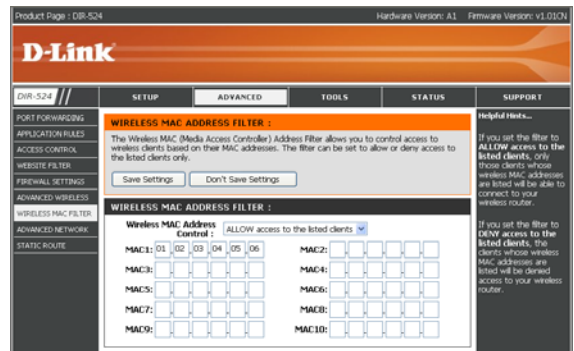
Product Page : DIR-524

Hardware Version: A1 Firmware Version: v1.01CN

D-Link

DIR-524

SETUP

ADVANCED

TOOLS

STATUS

SUPPORT

PORT FORWARDING

APPLICATION RULES

ACCESS CONTROL

WEBSITE FILTER

FIREWALL SETTINGS

ADVANCED WIRELESS

WIRELESS MAC FILTER

ADVANCED NETWORK

STATIC ROUTE

WIRELESS MAC ADDRESS FILTER :

The Wireless MAC (Media Access Controller) Address Filter allows you to control access to wireless clients based on their MAC addresses. The filter can be set to allow or deny access to the listed clients only.

Save Settings

Don't Save Settings

WIRELESS MAC ADDRESS FILTER :

Wireless MAC Address Control : ALLOW access to the listed clients

MAC1: 01 : 02 : 03 : 04 : 05 : 06

MAC2:

MAC3:

MAC4:

MAC5:

MAC6:

MAC7:

MAC8:

MAC9:

MAC10:

Helpful Hints...

If you set the filter to ALLOW access to the listed clients, only those clients whose wireless MAC addresses are listed will be able to connect to your wireless router.

If you set the filter to DENY access to the listed clients, the clients whose wireless MAC addresses are listed will be denied access to your wireless router.